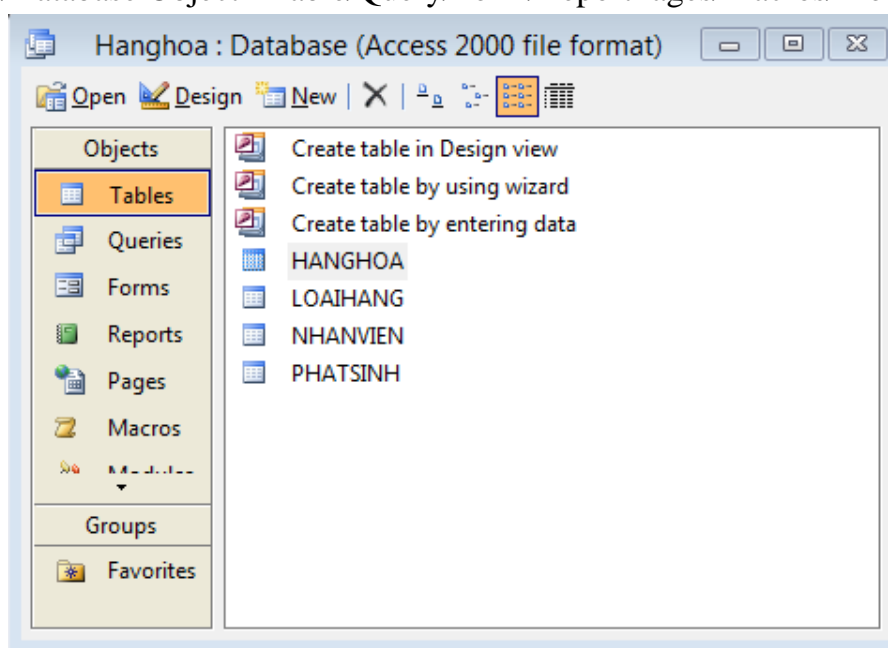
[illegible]

Hanghoa : Database (Access 2000 file format)

Open Design New

Objects
Tables
Queries
Forms
Reports
Pages
Macros
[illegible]

Groups
Favorites

Create table in Design view
Create table by using wizard
Create table by entering data
HANGHOA
LOAIHANG
NHANVIEN
PHATSINH